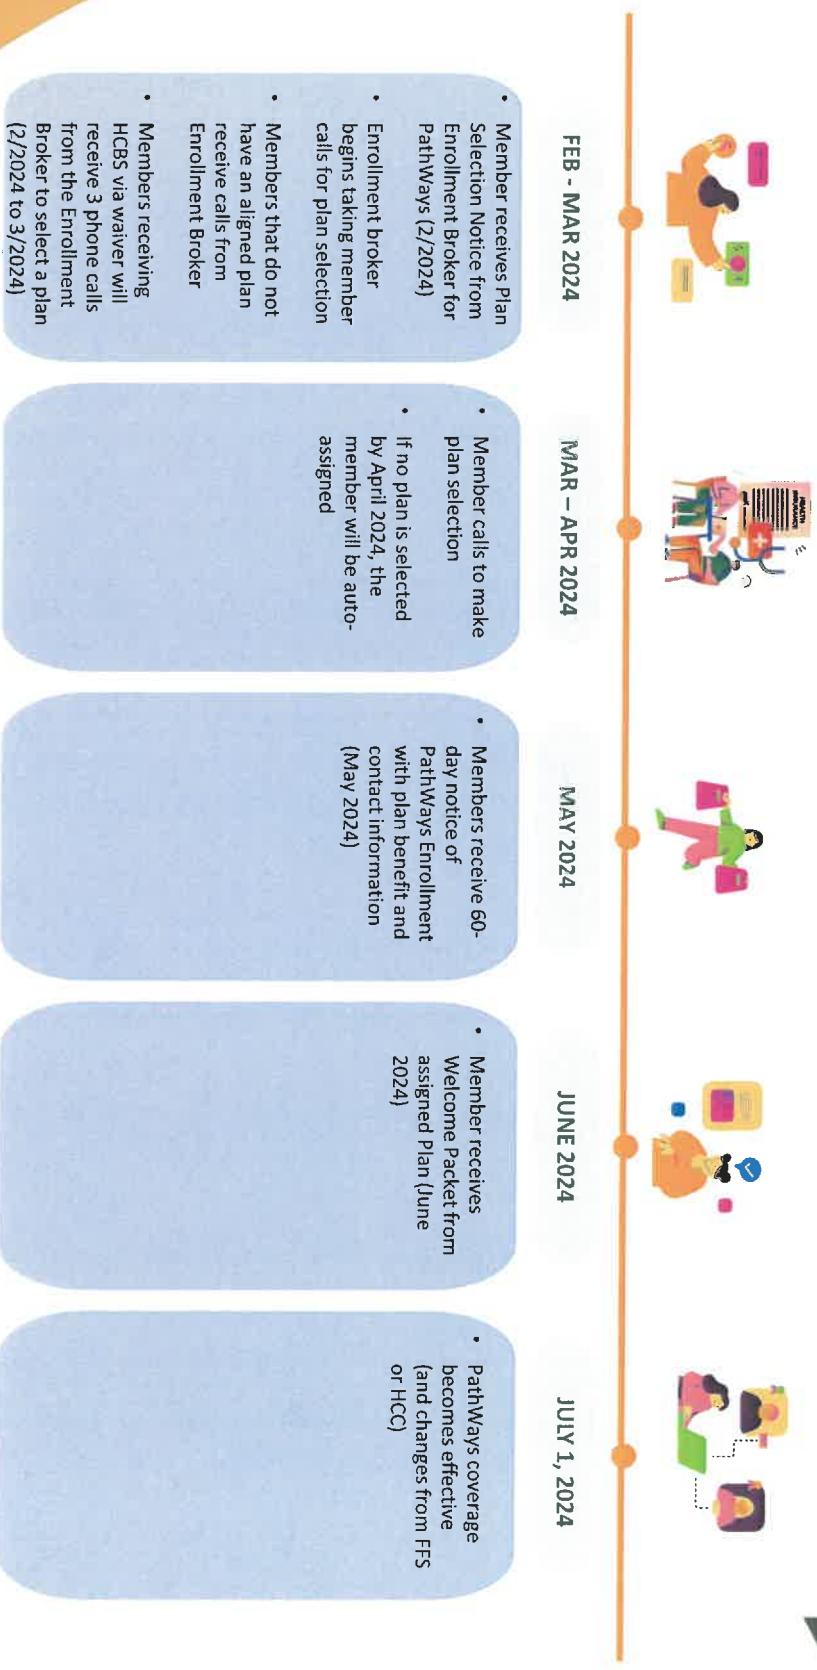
FEB - MAR 2024

- Member receives Plan Selection Notice from Enrollment Broker for PathWays (2/2024)
- Enrollment broker begins taking member calls for plan selection
- Members that do not have an aligned plan receive calls from Enrollment Broker
- Members receiving HCBS via waiver will receive 3 phone calls from the Enrollment Broker to select a plan (2/2024 to 3/2024)

MAR – APR 2024

- Member calls to make plan selection
- If no plan is selected by April 2024, the member will be auto-assigned

MAY 2024

- Members receive 60-day notice of PathWays Enrollment with plan benefit and contact information (May 2024)

JUNE 2024

- Member receives Welcome Packet from assigned Plan (June 2024)

JULY 1, 2024

- PathWays coverage becomes effective (and changes from FFS or HCC)